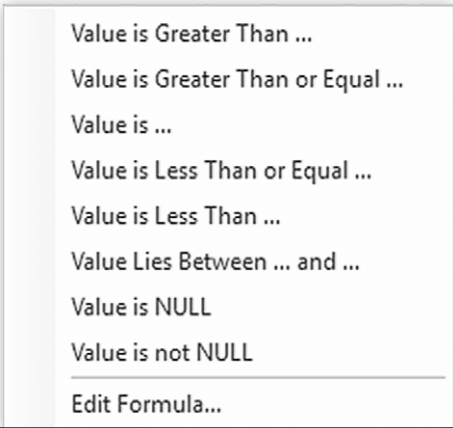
Value is Greater Than ...

Value is Greater Than or Equal ...

Value is ...

Value is Less Than or Equal ...

Value is Less Than ...

Value Lies Between ... and ...

Value is NULL

Value is not NULL

Edit Formula...